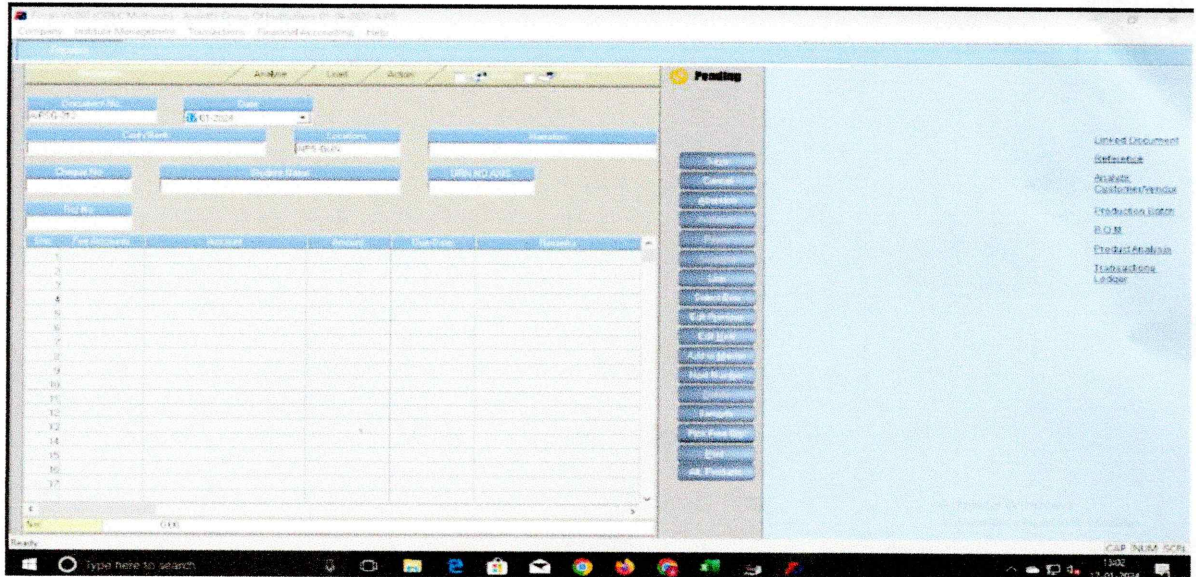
Company Institute Management Transactions Financial Accounting Help

Analyse Load Action

Pending

Document No.
AUFSG-352

Date
01-2024

Cash/Bank

Location
WPS BWN

Narration

Cheque No.

Student Name

Ref No.

| Sno | Fee Accounts | Account | Amount | Due Date | Remarks |
|---|---|---|---|---|---|
| 1 | | | | | |
| 2 | | | | | |
| 3 | | | | | |
| 4 | | | | | |
| 5 | | | | | |
| 6 | | | | | |
| 7 | | | | | |
| 8 | | | | | |
| 9 | | | | | |
| 10 | | | | | |
| 11 | | | | | |
| 12 | | | | | |
| 13 | | | | | |
| 14 | | | | | |
| 15 | | | | | |
| 16 | | | | | |
| 17 | | | | | |

0.00

New
Cancel
Exit

Linked Document
Reference
Analyse Customer/Vendor
Production Batch
B.O.M
Product Analysis
Transactions Ledger

Ready

Type here to search

CAP NUM SCRL

13:02
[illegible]-01-2024